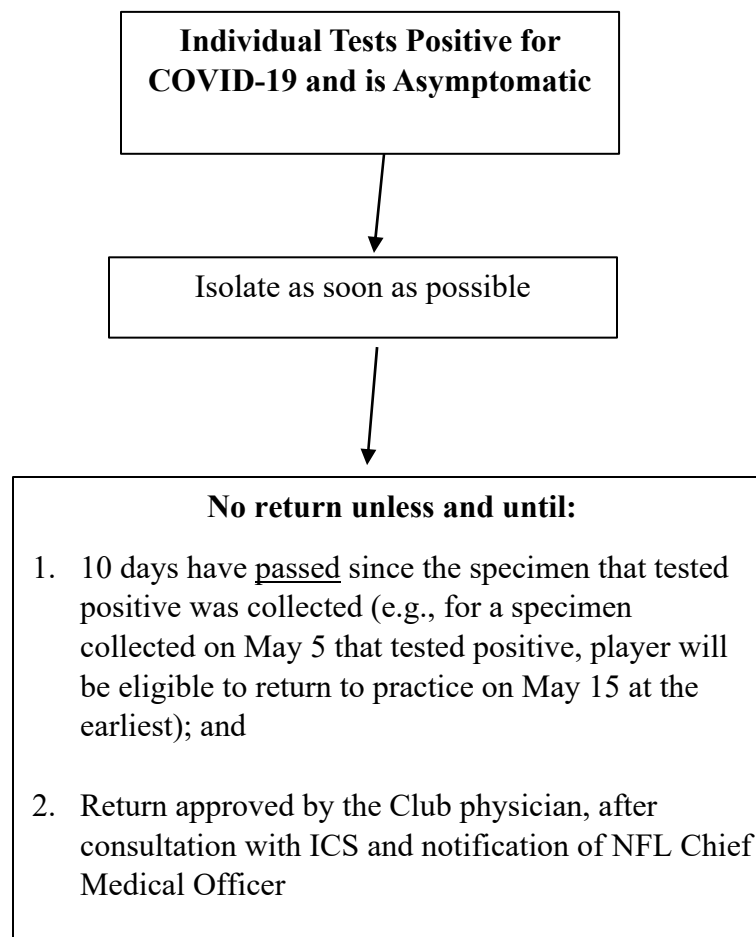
**Individual Tests Positive for COVID-19 and is Asymptomatic**

Isolate as soon as possible

**No return unless and until:**

1. 10 days have passed since the specimen that tested positive was collected (e.g., for a specimen collected on May 5 that tested positive, player will be eligible to return to practice on May 15 at the earliest); and

2. Return approved by the Club physician, after consultation with ICS and notification of NFL Chief Medical Officer